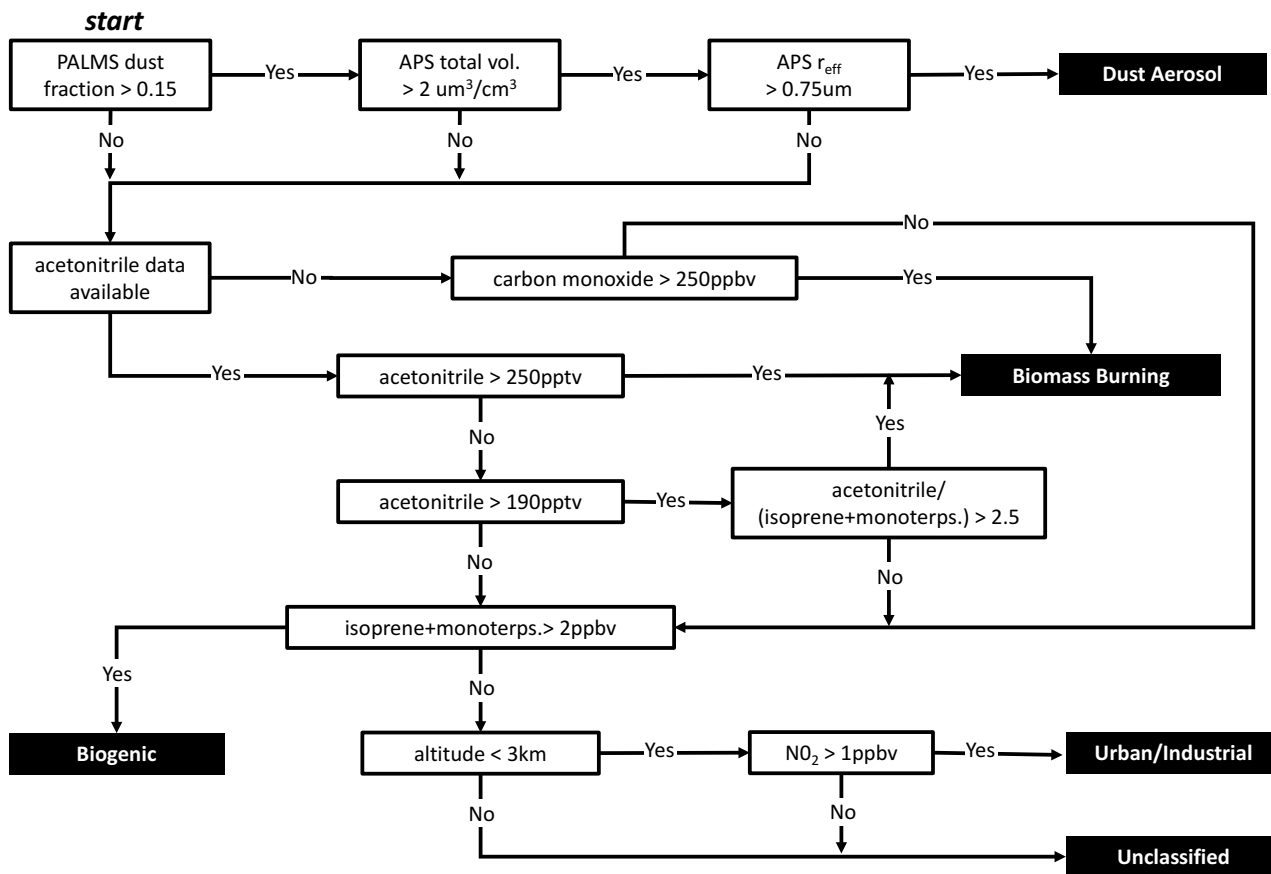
start

PALMS dust fraction > 0.15

Yes

APS total vol. > 2 um$^3$/cm$^3$

Yes

APS $r_{eff}$ > 0.75um

Yes

Dust Aerosol

No

No

No

No

acetonitrile data available

No

carbon monoxide > 250ppbv

Yes

Yes

acetonitrile > 250pptv

Yes

Biomass Burning

Yes

No

acetonitrile > 190pptv

Yes

acetonitrile/ (isoprene+monoterps.) > 2.5

No

No

isoprene+monoterps.> 2ppbv

Yes

No

Biogenic

altitude < 3km

Yes

N$0_2$ > 1ppbv

Yes

Urban/Industrial

No

No

Unclassified